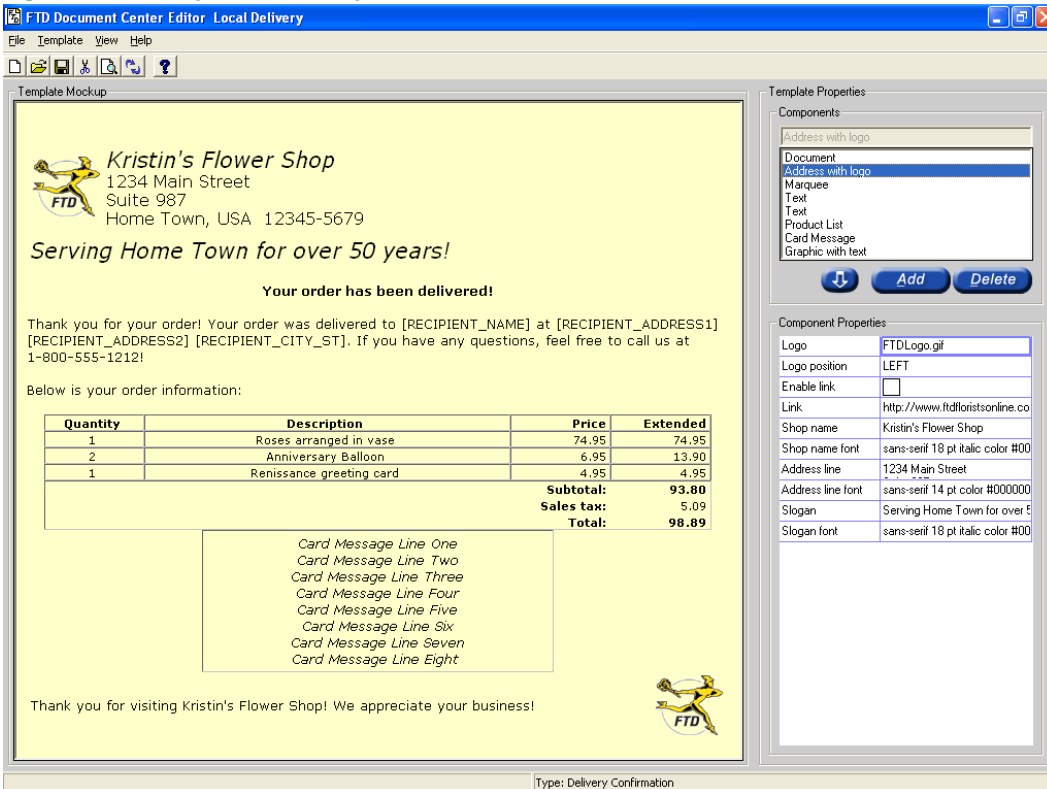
FTD Document Center Editor Local Delivery

File Template View Help

Template Mockup

FTD

Kristin's Flower Shop
1234 Main Street
Suite 987
Home Town, USA 12345-5679

Serving Home Town for over 50 years!

Your order has been delivered!

Thank you for your order! Your order was delivered to [RECIPIENT_NAME] at [RECIPIENT_ADDRESS1] [RECIPIENT_ADDRESS2] [RECIPIENT_CITY_ST]. If you have any questions, feel free to call us at 1-800-555-1212!

Below is your order information:

| Quantity | Description | Price | Extended |
|---|---|---|---|
| 1 | Roses arranged in vase | 74.95 | 74.95 |
| 2 | Anniversary Balloon | 6.95 | 13.90 |
| 1 | Renissance greeting card | 4.95 | 4.95 |
| | | Subtotal: | 93.80 |
| | | Sales tax: | 5.09 |
| | | Total: | 98.89 |

Card Message Line One
Card Message Line Two
Card Message Line Three
Card Message Line Four
Card Message Line Five
Card Message Line Six
Card Message Line Seven
Card Message Line Eight

Thank you for visiting Kristin's Flower Shop! We appreciate your business!

FTD

Template Properties

Components

Address with logo

Document
Address with logo
Marquee
Text
Text
Product List
Card Message
Graphic with text

Add Delete

Component Properties

| | |
|---|---|
| Logo | FTDLogo.gif |
| Logo position | LEFT |
| Enable link | |
| Link | http://www.ftdfloristsonline.co |
| Shop name | Kristin's Flower Shop |
| Shop name font | sans-serif 18 pt italic color #00 |
| Address line | 1234 Main Street |
| Address line font | sans-serif 14 pt color #000000 |
| Slogan | Serving Home Town for over 5 |
| Slogan font | sans-serif 18 pt italic color #00 |

Type: Delivery Confirmation